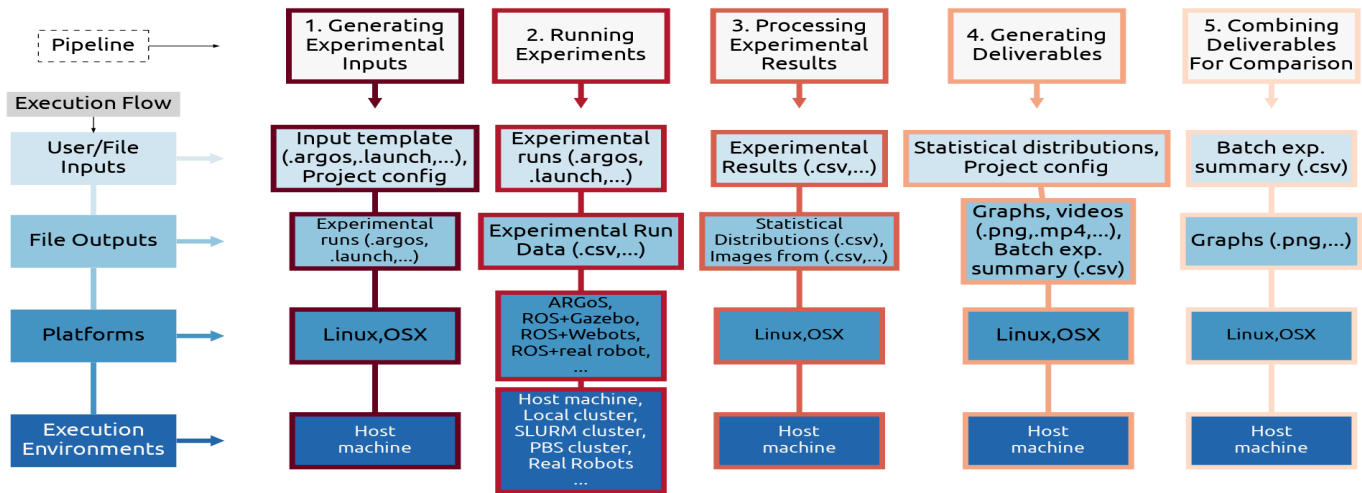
Pipeline

Execution Flow

User/File Inputs

File Outputs

Platforms

Execution Environments

1. Generating Experimental Inputs

Input template (.argos,.launch,...), Project config

Experimental runs (.argos, .launch,...)

Linux,OSX

Host machine

2. Running Experiments

Experimental runs (.argos, .launch,...)

Experimental Run Data (.csv,...)

ARGoS, ROS+Gazebo, ROS+Webots, ROS+real robot, ...

Host machine, Local cluster, SLURM cluster, PBS cluster, Real Robots ...

3. Processing Experimental Results

Experimental Results (.csv,...)

Statistical Distributions (.csv), Images from (.csv,...)

Linux,OSX

Host machine

4. Generating Deliverables

Statistical distributions, Project config

Graphs, videos (.png,.mp4,...), Batch exp. summary (.csv)

Linux,OSX

Host machine

5. Combining Deliverables For Comparison

Batch exp. summary (.csv)

Graphs (.png,...)

Linux,OSX

Host machine